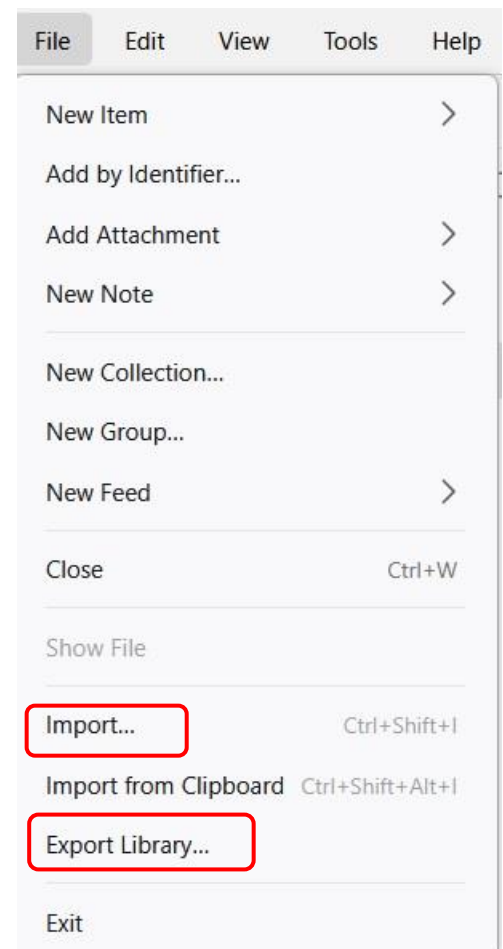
File Edit View Tools Help

New Item
Add by Identifier...
Add Attachment
New Note

New Collection...
New Group...
New Feed

Close Ctrl+W

Show File

Import... Ctrl+Shift+I
Import from Clipboard Ctrl+Shift+Alt+I
Export Library...

Exit